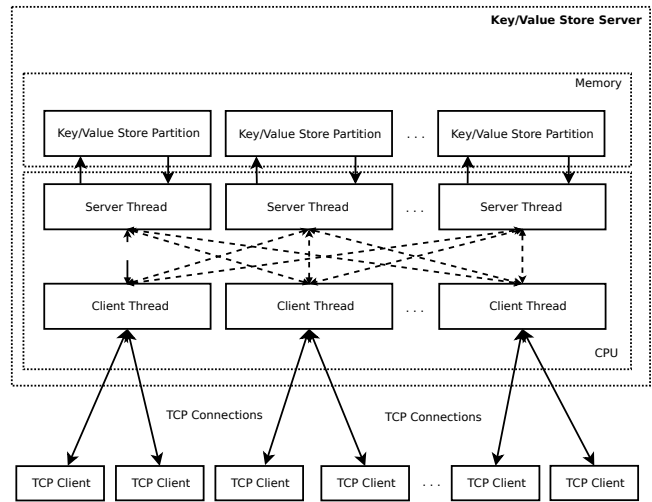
Key/Value Store Server

Memory

Key/Value Store Partition

Key/Value Store Partition

. . .

Key/Value Store Partition

Server Thread

Server Thread

. . .

Server Thread

Client Thread

Client Thread

. . .

Client Thread

CPU

TCP Connections

TCP Connections

TCP Client

TCP Client

TCP Client

TCP Client

. . .

TCP Client

TCP Client